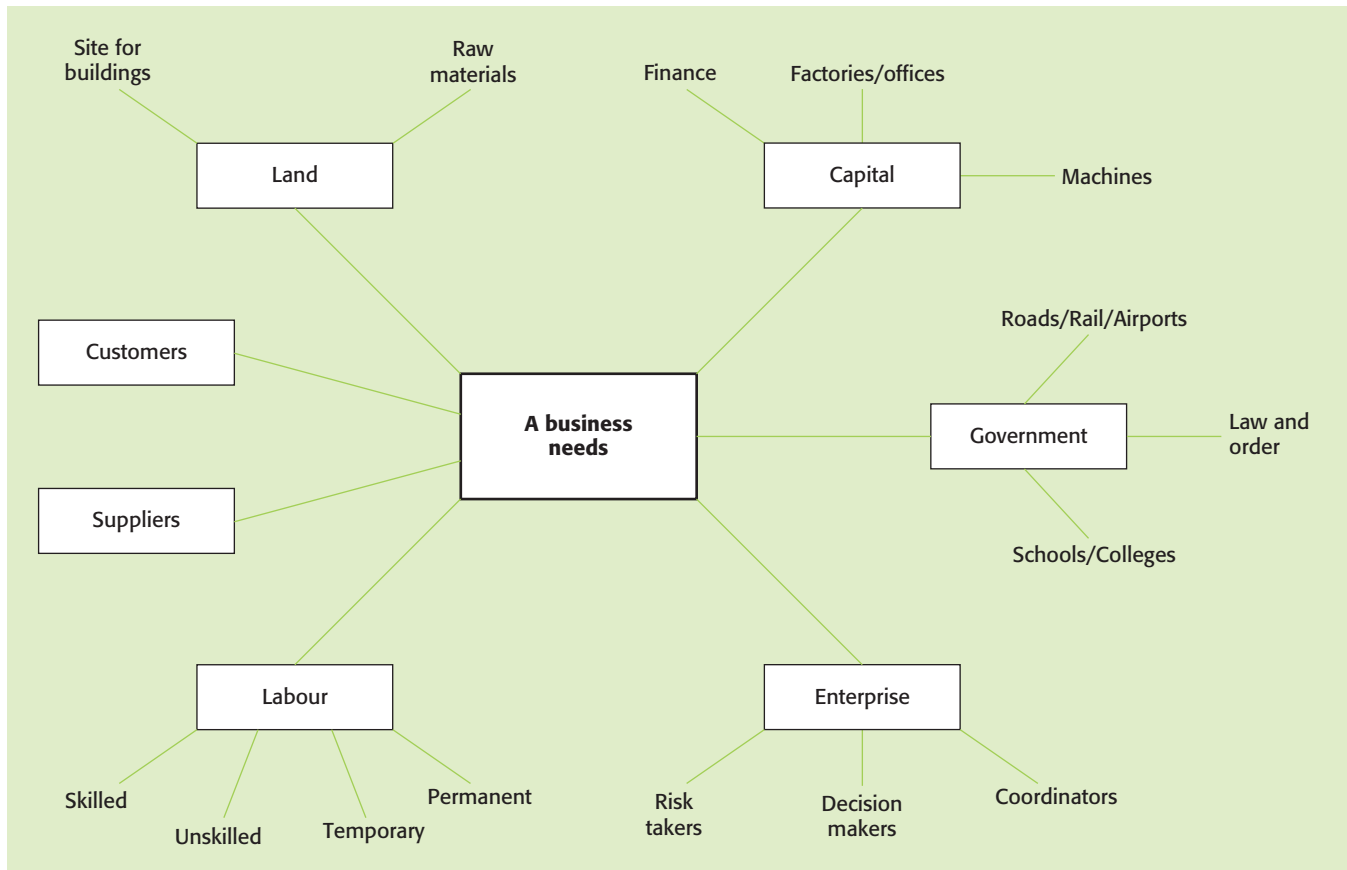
Site for buildings

Raw materials

Land

Finance

Factories/offices

Capital

Machines

Customers

A business needs

Roads/Rail/Airports

Government

Law and order

Schools/Colleges

Suppliers

Labour

Skilled

Unskilled

Temporary

Permanent

Enterprise

Risk takers

Decision makers

Coordinators